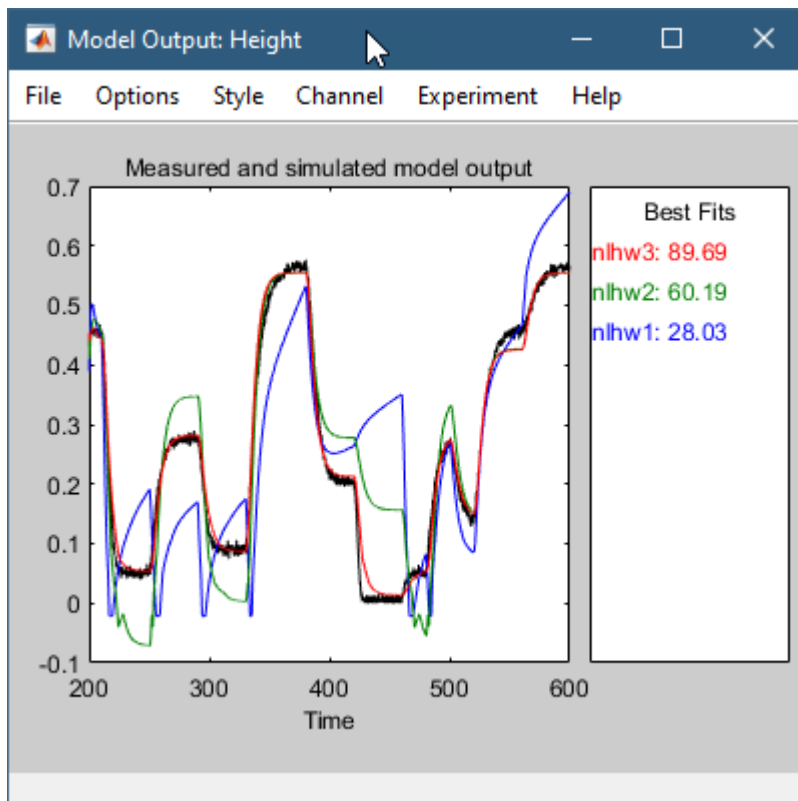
Model Output: Height

File Options Style Channel Experiment Help

Measured and simulated model output

0.7
0.6
0.5
0.4
0.3
0.2
0.1
0
-0.1

200 300 400 500 600

Time

Best Fits
nlhw3: 89.69
nlhw2: 60.19
nlhw1: 28.03